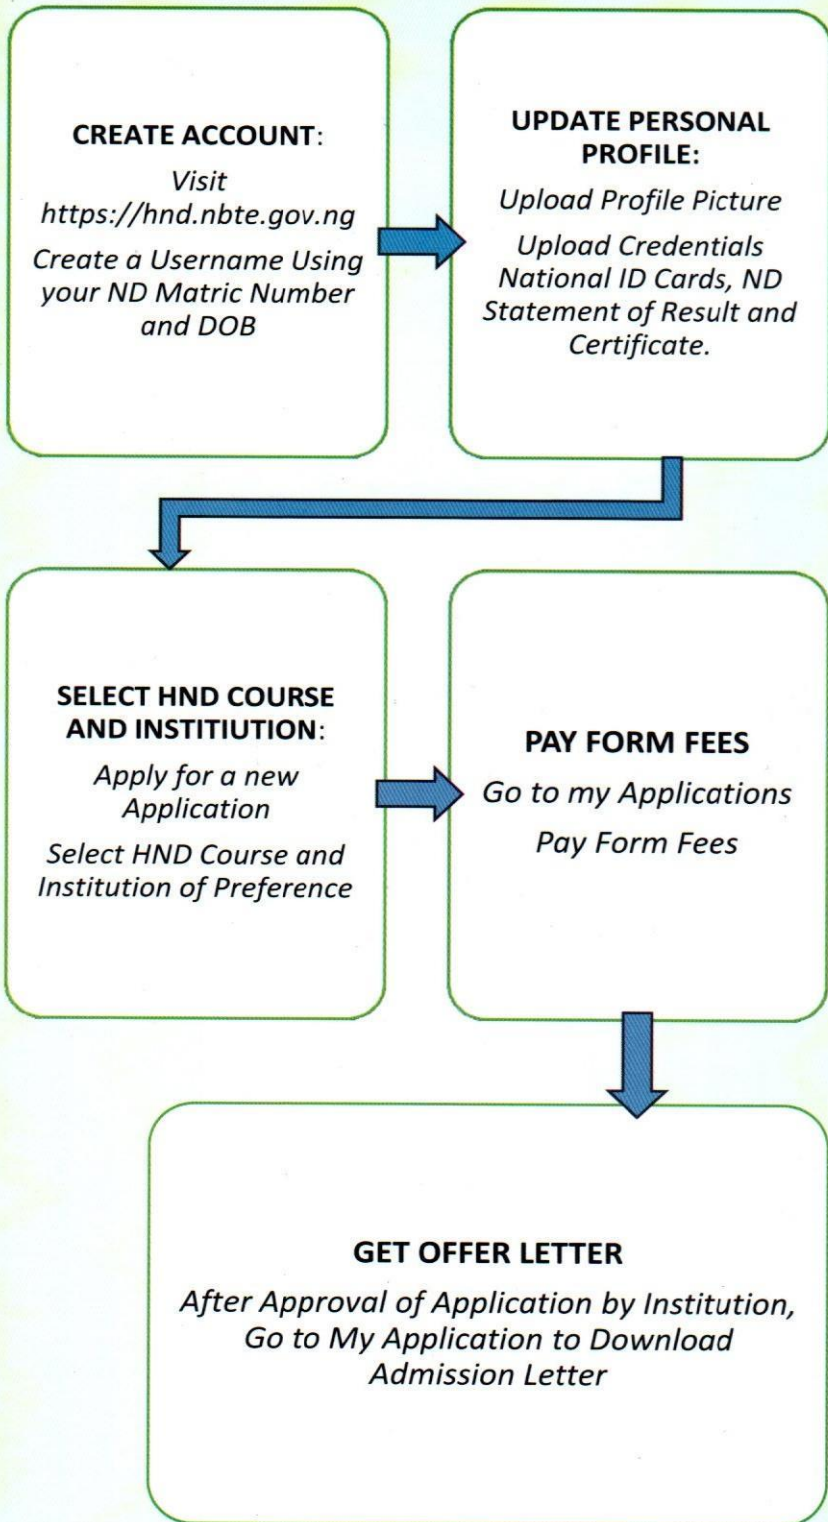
**CREATE ACCOUNT**:

Visit https://hnd.nbte.gov.ng

Create a Username Using your ND Matric Number and DOB

**UPDATE PERSONAL PROFILE:**

Upload Profile Picture

Upload Credentials National ID Cards, ND Statement of Result and Certificate.

**SELECT HND COURSE AND INSTITIUTION**:

Apply for a new Application

Select HND Course and Institution of Preference

**PAY FORM FEES**

Go to my Applications

Pay Form Fees

**GET OFFER LETTER**

After Approval of Application by Institution, Go to My Application to Download Admission Letter